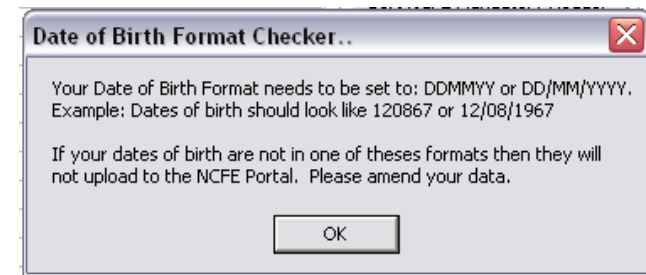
Date of Birth Format Checker..

Your Date of Birth Format needs to be set to: DDMMYY or DD/MM/YYYY. Example: Dates of birth should look like 120867 or 12/08/1967

If your dates of birth are not in one of theses formats then they will not upload to the NCFE Portal. Please amend your data.

OK